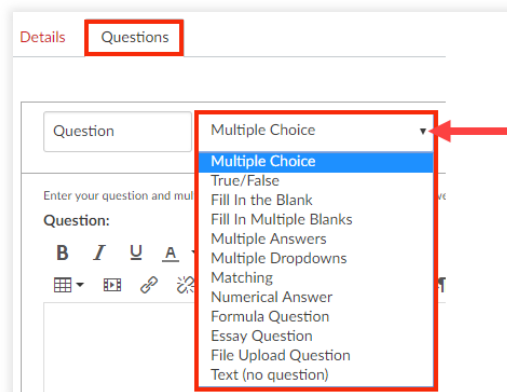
Details Questions

Question

Multiple Choice

Multiple Choice
True/False
Fill In the Blank
Fill In Multiple Blanks
Multiple Answers
Multiple Dropdowns
Matching
Numerical Answer
Formula Question
Essay Question
File Upload Question
Text (no question)

Enter your question and mul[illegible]

Question:

B I U A